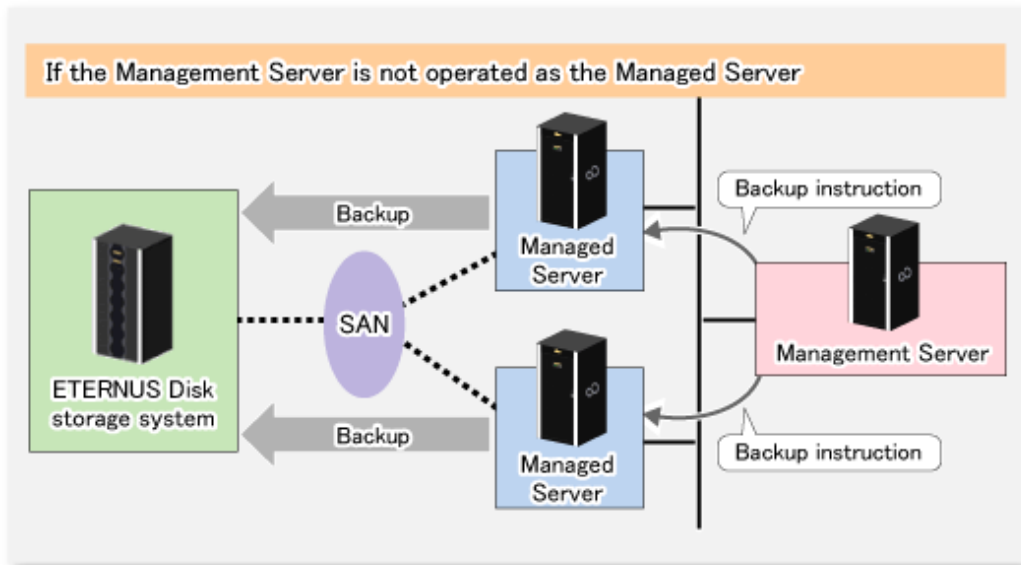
If the Management Server is not operated as the Managed Server

Backup

Managed Server

Backup instruction

ETERNUS Disk storage system

SAN

Management Server

Backup

Managed Server

Backup instruction